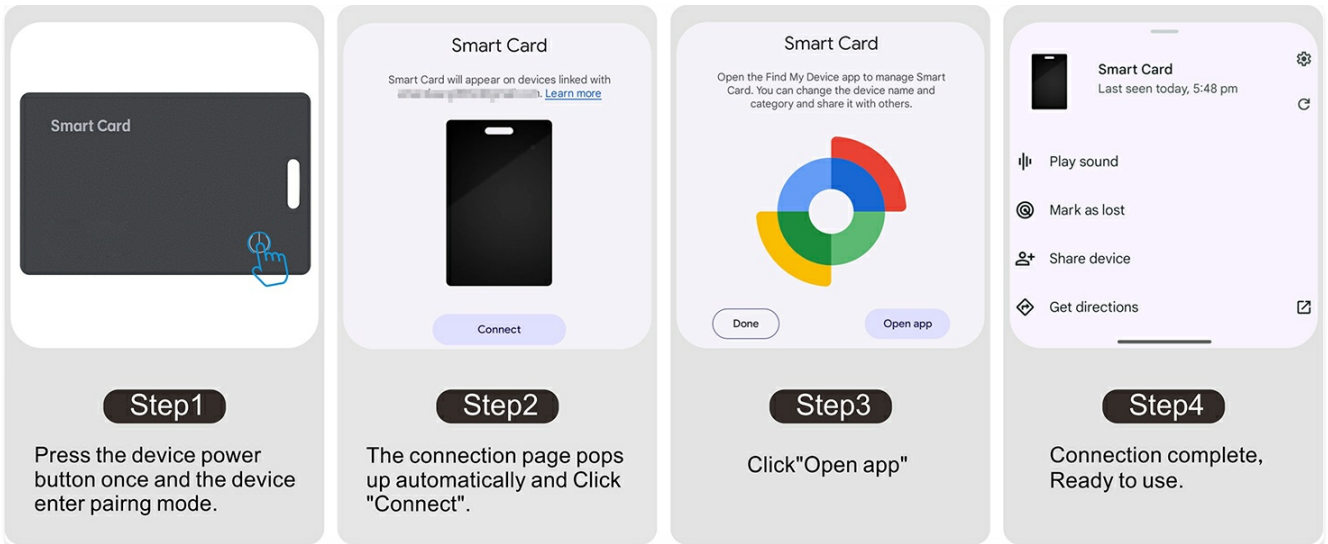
Smart Card

Step1

Press the device power button once and the device enter pairng mode.

Smart Card

Smart Card will appear on devices linked with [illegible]. Learn more

Connect

Step2

The connection page pops up automatically and Click "Connect".

Smart Card

Open the Find My Device app to manage Smart Card. You can change the device name and category and share it with others.

Done

Open app

Step3

Click"Open app"

Smart Card
Last seen today, 5:48 pm

Play sound

Mark as lost

Share device

Get directions

Step4

Connection complete, Ready to use.